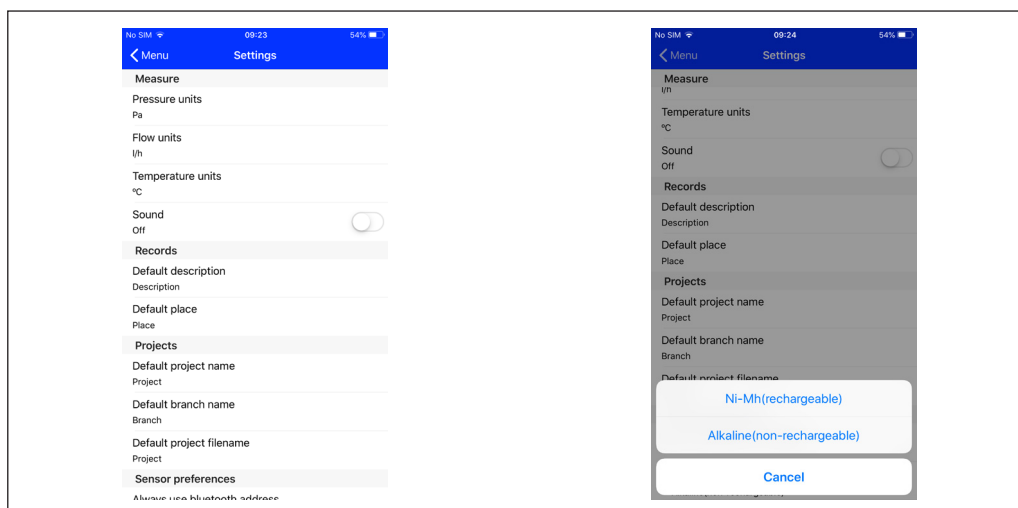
No SIM 09:23 54%

Menu Settings

Measure

Pressure units
Pa

Flow units
l/h

Temperature units
ºC

Sound
Off

Records

Default description
Description

Default place
Place

Projects

Default project name
Project

Default branch name
Branch

Default project filename
Project

Sensor preferences

Always use bluetooth address

No SIM 09:24 54%

Menu Settings

Measure
l/h

Temperature units
ºC

Sound
Off

Records

Default description
Description

Default place
Place

Projects

Default project name
Project

Default branch name
Branch

Default project filename

Ni-Mh(rechargeable)

Alkaline(non-rechargeable)

Cancel